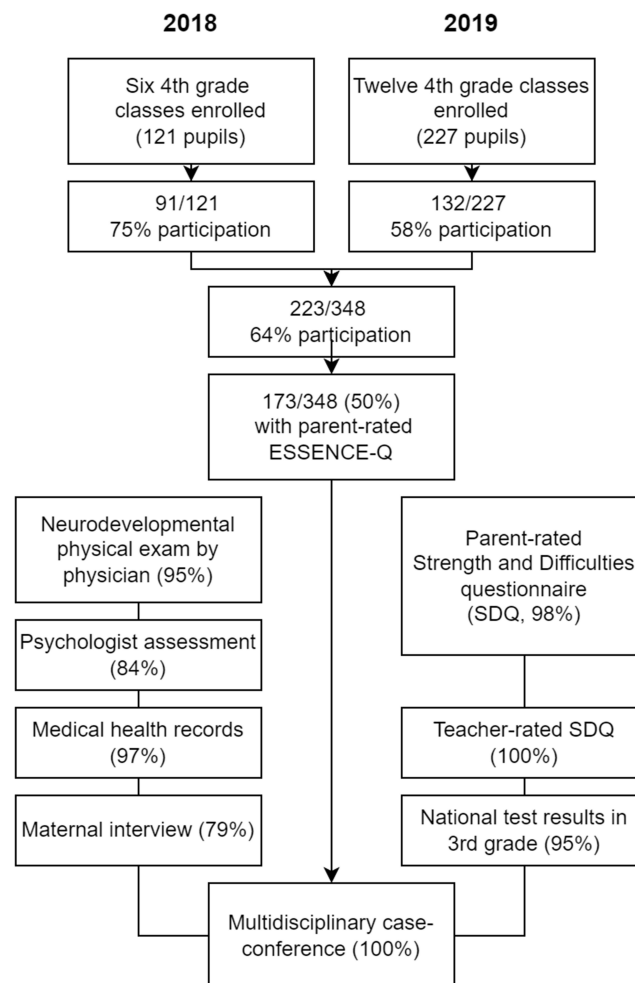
2018

2019

Six 4th grade classes enrolled (121 pupils)

Twelve 4th grade classes enrolled (227 pupils)

91/121
75% participation

132/227
58% participation

223/348
64% participation

173/348 (50%) with parent-rated ESSENCE-Q

Neurodevelopmental physical exam by physician (95%)

Psychologist assessment (84%)

Medical health records (97%)

Maternal interview (79%)

Parent-rated Strength and Difficulties questionnaire (SDQ, 98%)

Teacher-rated SDQ (100%)

National test results in 3rd grade (95%)

Multidisciplinary case-conference (100%)